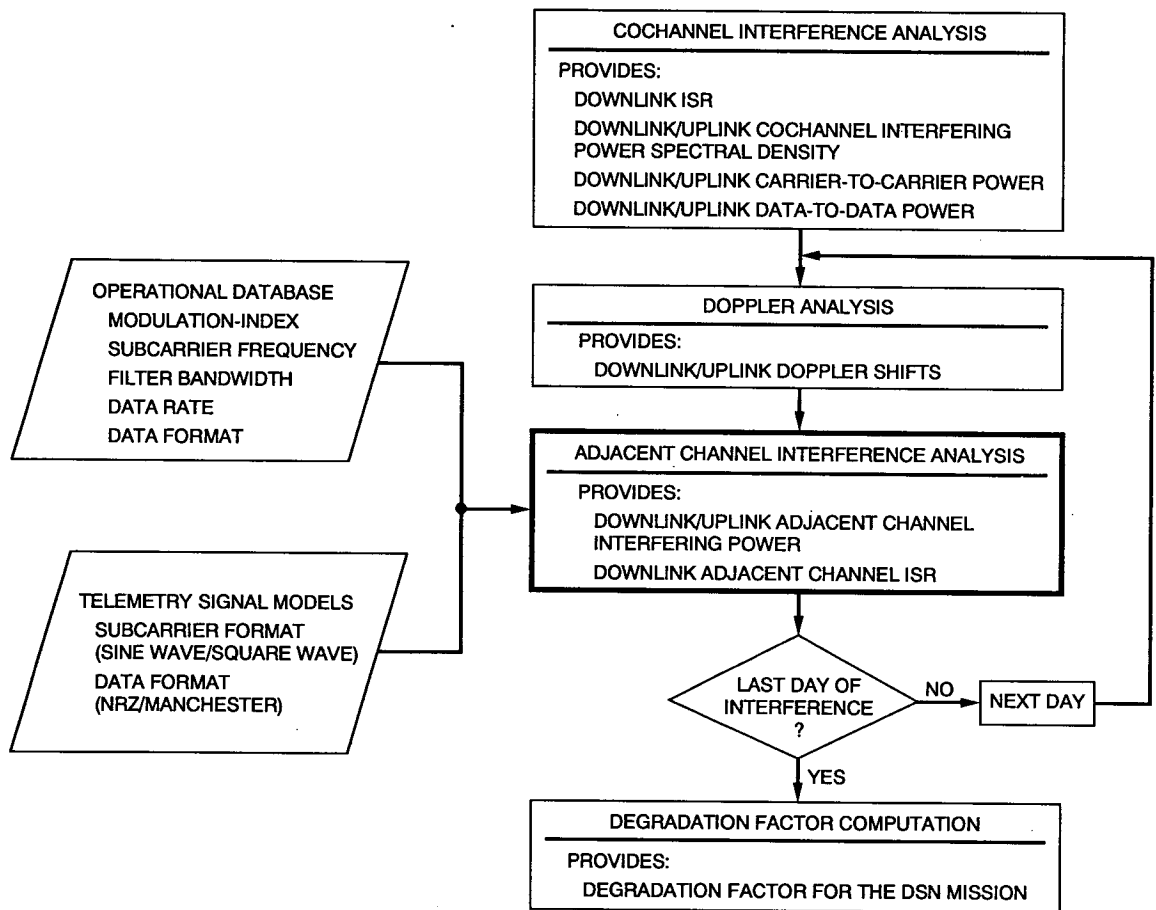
COCHANNEL INTERFERENCE ANALYSIS

PROVIDES:
DOWNLINK ISR
DOWNLINK/UPLINK COCHANNEL INTERFERING POWER SPECTRAL DENSITY
DOWNLINK/UPLINK CARRIER-TO-CARRIER POWER
DOWNLINK/UPLINK DATA-TO-DATA POWER

OPERATIONAL DATABASE
MODULATION-INDEX
SUBCARRIER FREQUENCY
FILTER BANDWIDTH
DATA RATE
DATA FORMAT

DOPPLER ANALYSIS

PROVIDES:
DOWNLINK/UPLINK DOPPLER SHIFTS

ADJACENT CHANNEL INTERFERENCE ANALYSIS

PROVIDES:
DOWNLINK/UPLINK ADJACENT CHANNEL INTERFERING POWER
DOWNLINK ADJACENT CHANNEL ISR

TELEMETRY SIGNAL MODELS
SUBCARRIER FORMAT (SINE WAVE/SQUARE WAVE)
DATA FORMAT (NRZ/MANCHESTER)

LAST DAY OF INTERFERENCE ?

NO

NEXT DAY

YES

DEGRADATION FACTOR COMPUTATION

PROVIDES:
DEGRADATION FACTOR FOR THE DSN MISSION